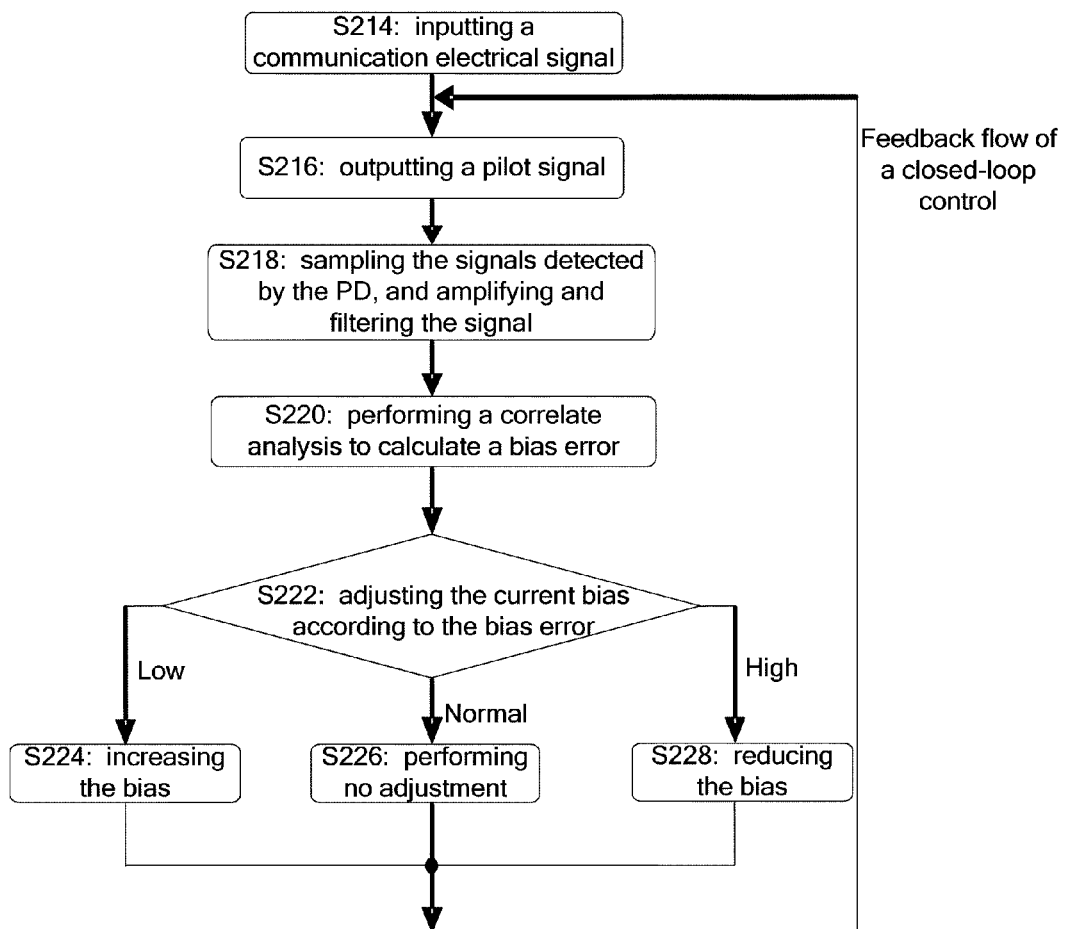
S214: inputting a communication electrical signal

Feedback flow of a closed-loop control

S216: outputting a pilot signal

S218: sampling the signals detected by the PD, and amplifying and filtering the signal

S220: performing a correlate analysis to calculate a bias error

S222: adjusting the current bias according to the bias error

Low

Normal

High

S224: increasing the bias

S226: performing no adjustment

S228: reducing the bias